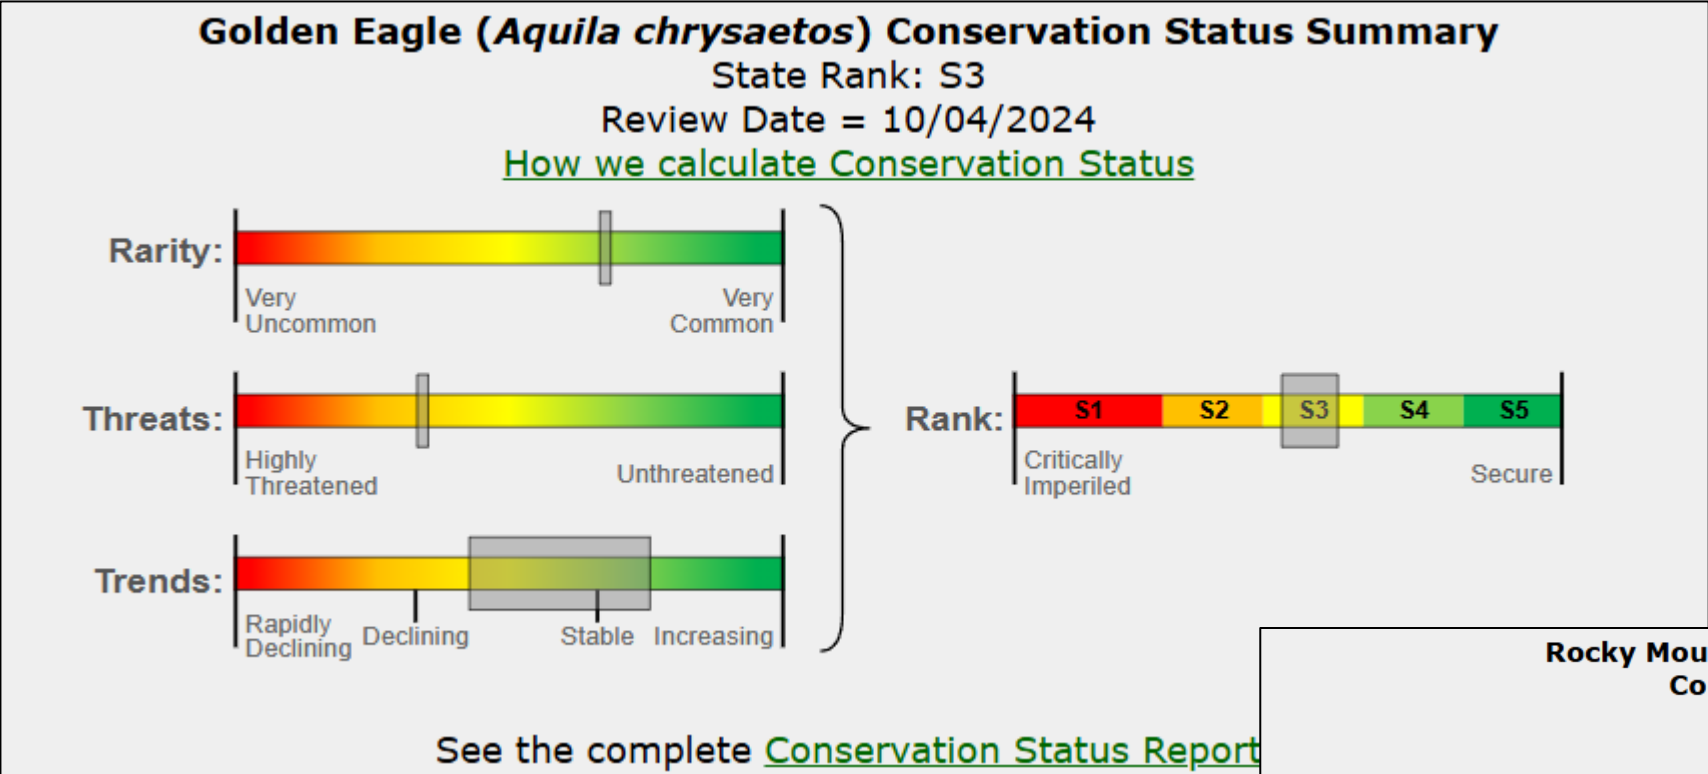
Golden Eagle (*Aquila chrysaetos*) Conservation Status Summary
State Rank: S3
Review Date = 10/04/2024
How we calculate Conservation Status

Rarity:
Very Uncommon
Very Common

Threats:
Highly Threatened
Unthreatened

Trends:
Rapidly Declining
Declining
Stable
Increasing

Rank:
S1
S2
S3
S4
S5
Critically Imperiled
Secure

See the complete Conservation Status Report

Rocky Mou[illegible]
Co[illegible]